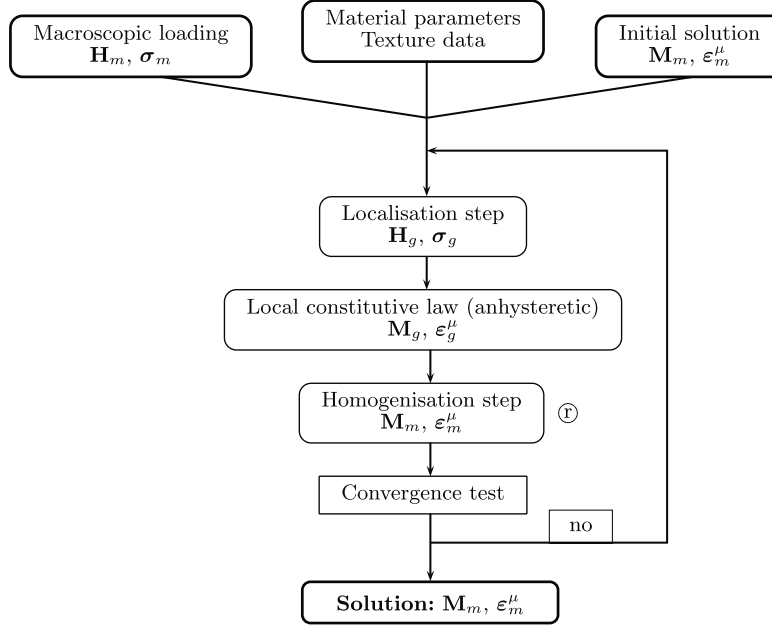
Macroscopic loading
$\mathbf{H}_m$, $\boldsymbol{\sigma}_m$

Material parameters
Texture data

Initial solution
$\mathbf{M}_m$, $\boldsymbol{\varepsilon}_m^{\mu}$

Localisation step
$\mathbf{H}_g$, $\boldsymbol{\sigma}_g$

Local constitutive law (anhysteretic)
$\mathbf{M}_g$, $\boldsymbol{\varepsilon}_g^{\mu}$

Homogenisation step
$\mathbf{M}_m$, $\boldsymbol{\varepsilon}_m^{\mu}$

ⓡ

Convergence test

no

**Solution:** $\mathbf{M}_m$, $\boldsymbol{\varepsilon}_m^{\mu}$